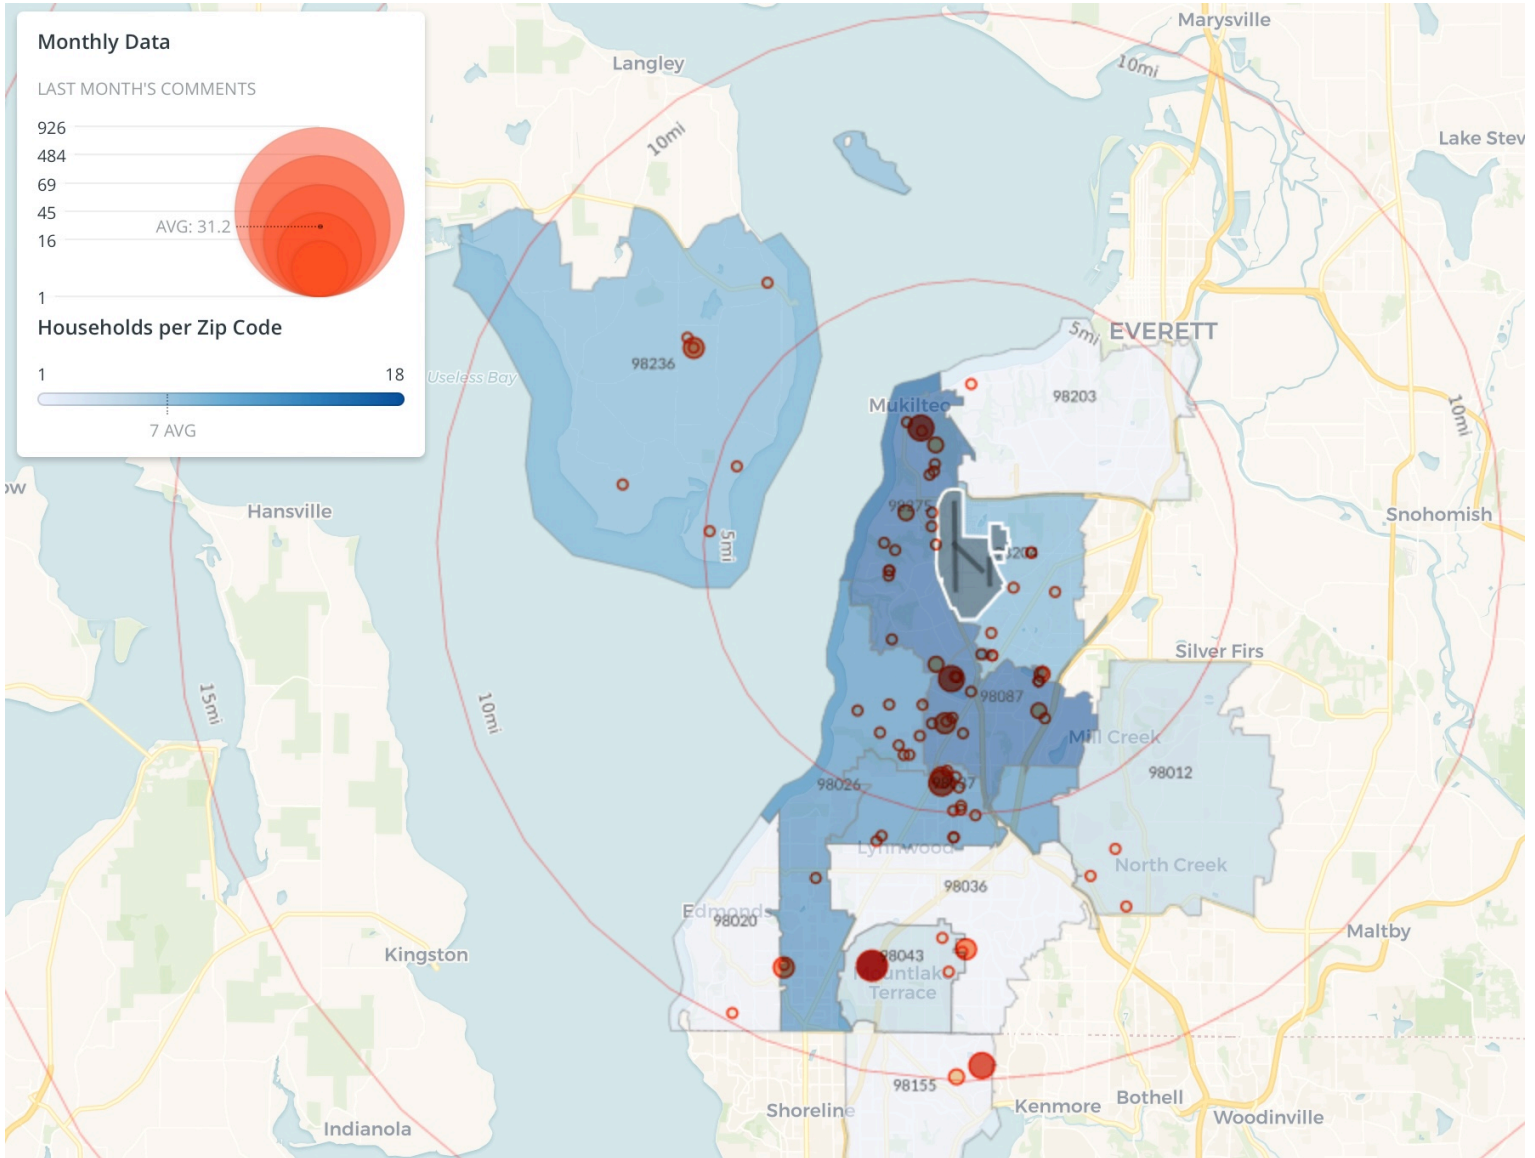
Monthly Data

LAST MONTH'S COMMENTS

926
484
69
45
16
AVG: 31.2
1

Households per Zip Code

1
18
7 AVG

Langley
Marysville
10mi
10mi
Lake Stev
EVERETT
5mi
98203
98236
Useless Bay
Mukilteo
Hansville
98275
5mi
Snohomish
10mi
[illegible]20
Silver Firs
15mi
10mi
98087
Mill Creek
98012
98026
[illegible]7
Lynnwood
North Creek
98036
Edmonds
98020
Maltby
Kingston
98043
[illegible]untlake
Terrace
98155
Shoreline
Kenmore
Bothell
Woodinville
Indianola
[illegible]ow